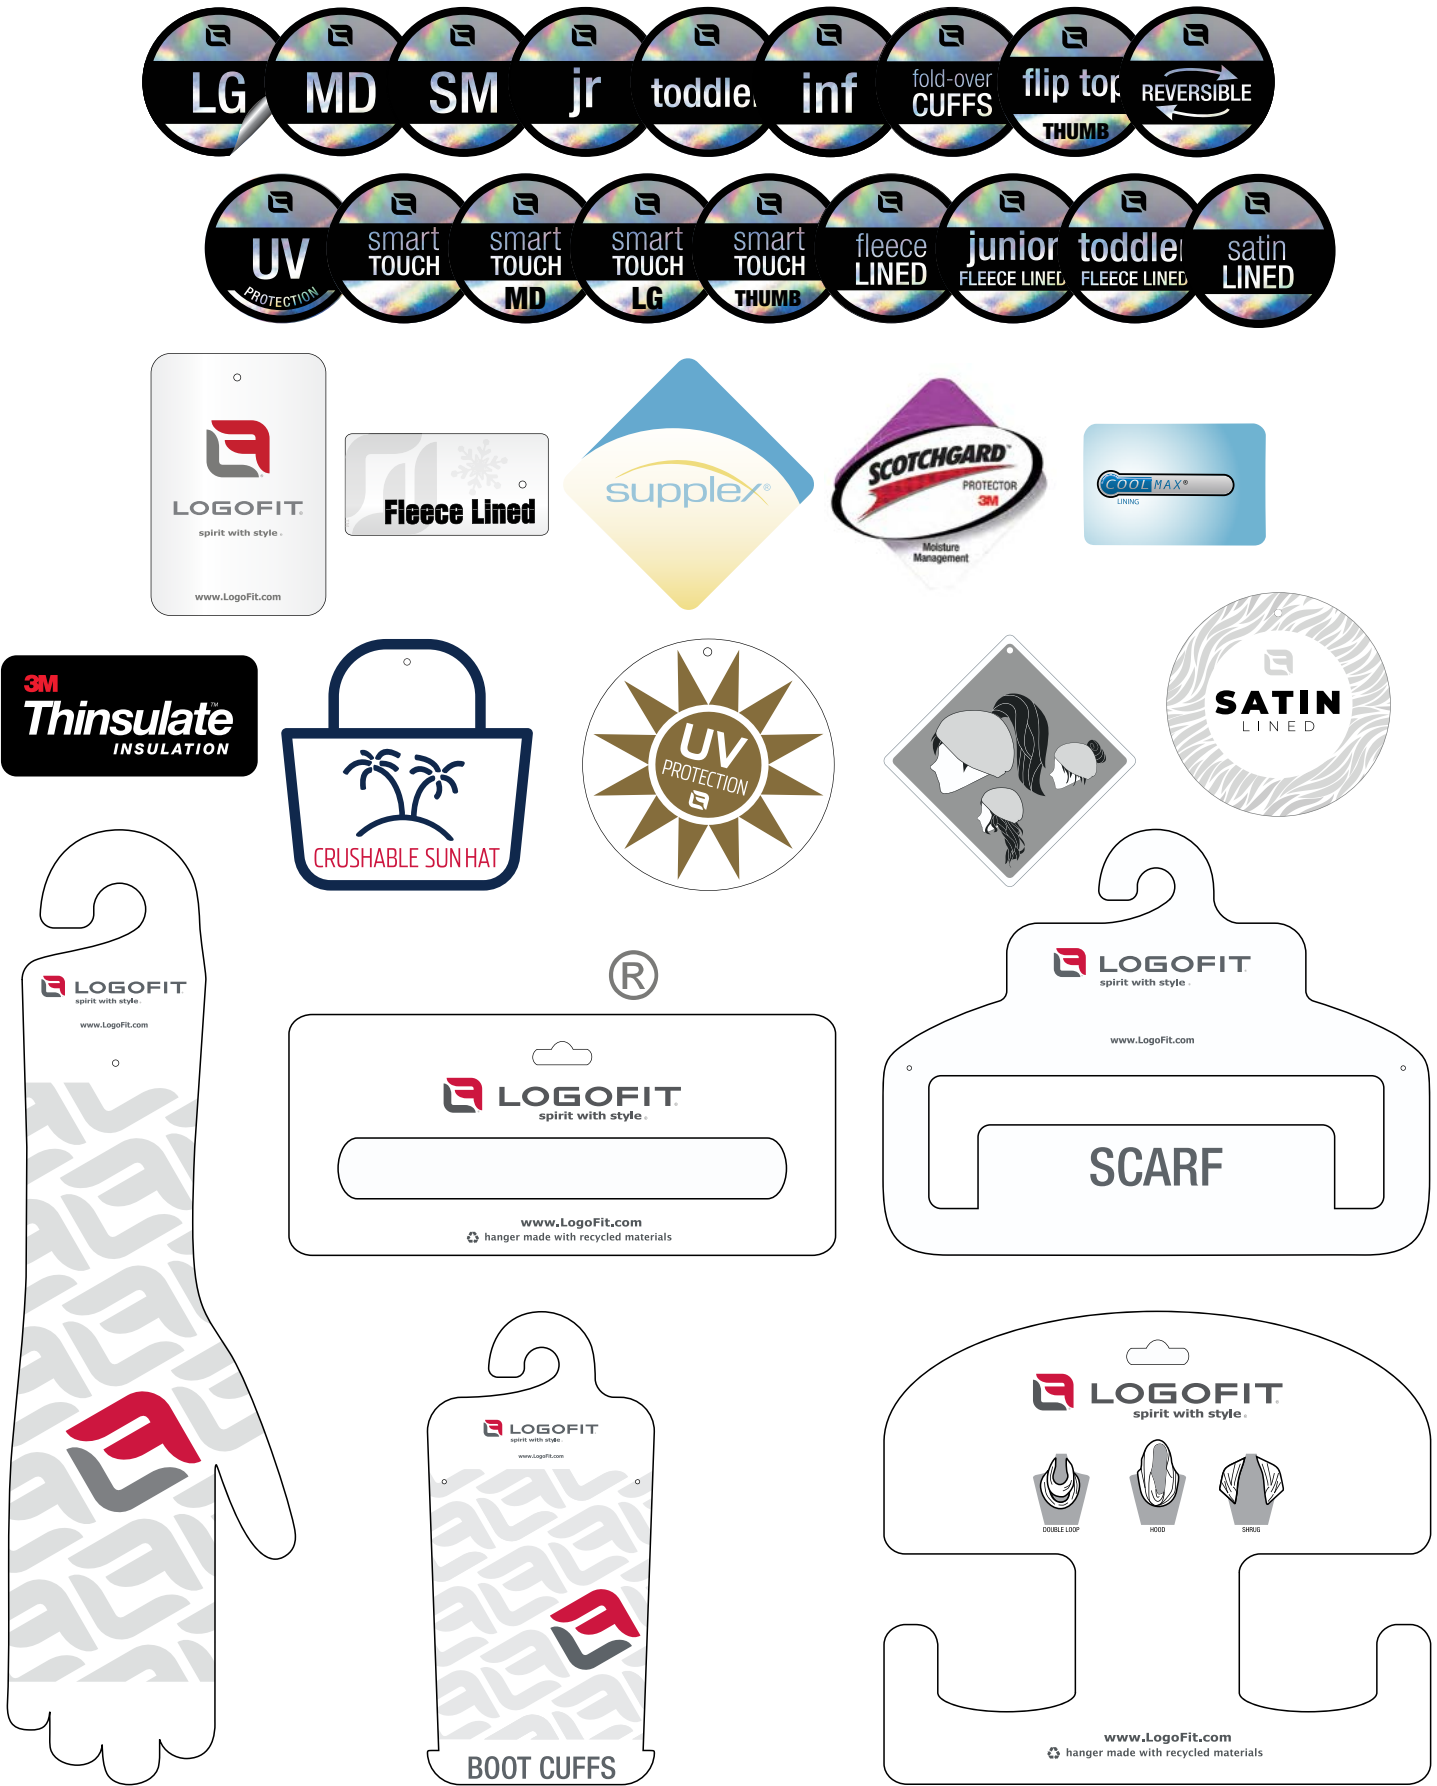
LG MD SM jr toddle inf fold-over CUFFS flip top THUMB REVERSIBLE

UV PROTECTION smart TOUCH smart TOUCH MD smart TOUCH LG smart TOUCH THUMB fleece LINED junior FLEECE LINED toddler FLEECE LINED satin LINED

LOGOFIT
spirit with style
www.LogoFit.com

Fleece Lined

supplex®

SCOTCHGARD™
PROTECTOR
3M
Moisture Management

COOLMAX®
LINING

3M
Thinsulate™
INSULATION

CRUSHABLE SUN HAT

UV
PROTECTION

SATIN
LINED

LOGOFIT
spirit with style
www.LogoFit.com

®

LOGOFIT
spirit with style
www.LogoFit.com
hanger made with recycled materials

LOGOFIT
spirit with style
www.LogoFit.com
SCARF

LOGOFIT
spirit with style
www.LogoFit.com
BOOT CUFFS

LOGOFIT
spirit with style
DOUBLE LOOP
HOOD
SHRUG
www.LogoFit.com
hanger made with recycled materials